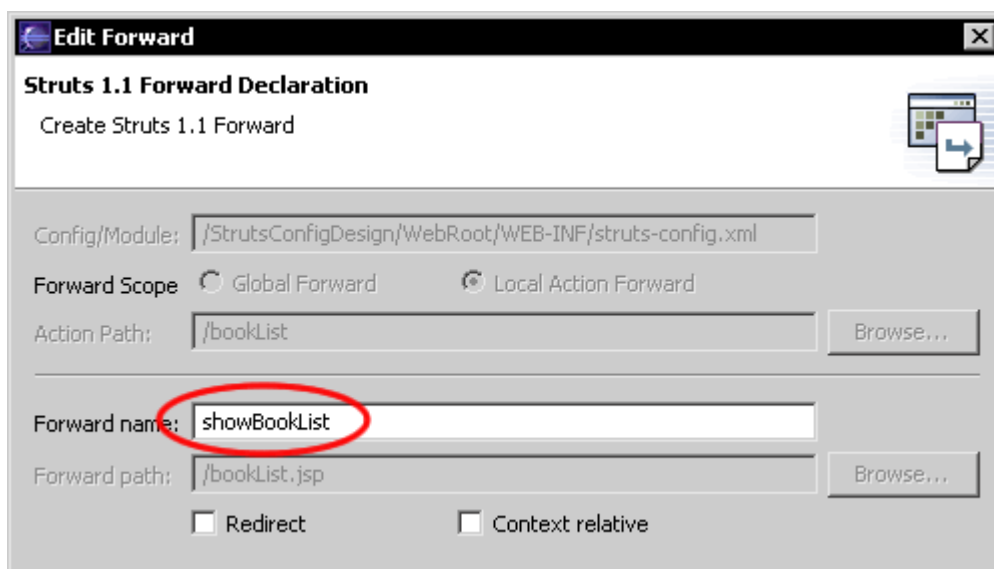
Edit Forward

Struts 1.1 Forward Declaration

Create Struts 1.1 Forward

Config/Module: /StrutsConfigDesign/WebRoot/WEB-INF/struts-config.xml

Forward Scope Global Forward Local Action Forward

Action Path: /bookList Browse...

Forward name: showBookList

Forward path: /bookList.jsp Browse...

Redirect Context relative